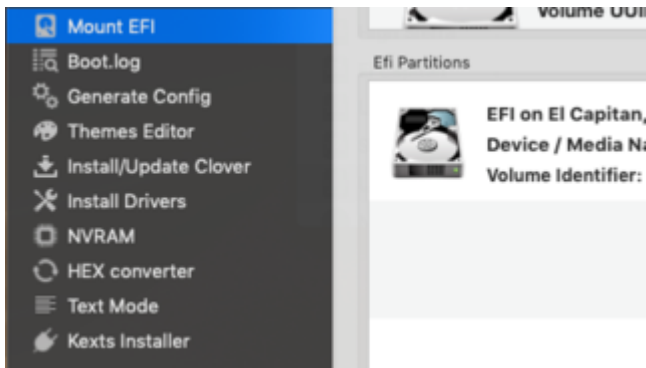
Mount EFI
Boot.log
Generate Config
Themes Editor
Install/Update Clover
Install Drivers
NVRAM
HEX converter
Text Mode
Kexts Installer

Volume UUI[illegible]

Efi Partitions

EFI on El Capitan,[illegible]
Device / Media Na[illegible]
Volume Identifier: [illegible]